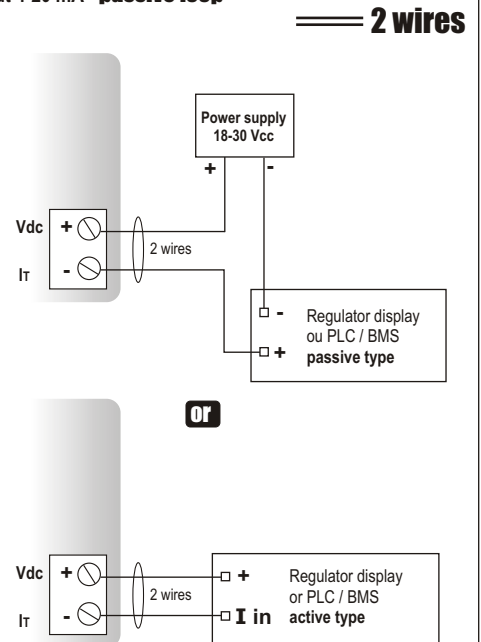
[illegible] 4-20 mA - passive loop

2 wires

Power supply
18-30 Vcc

+

-

Vdc

+

IT

-

2 wires

-

+

Regulator display
ou PLC / BMS
passive type

or

Vdc

+

IT

-

2 wires

+

I in

Regulator display
or PLC / BMS
active type